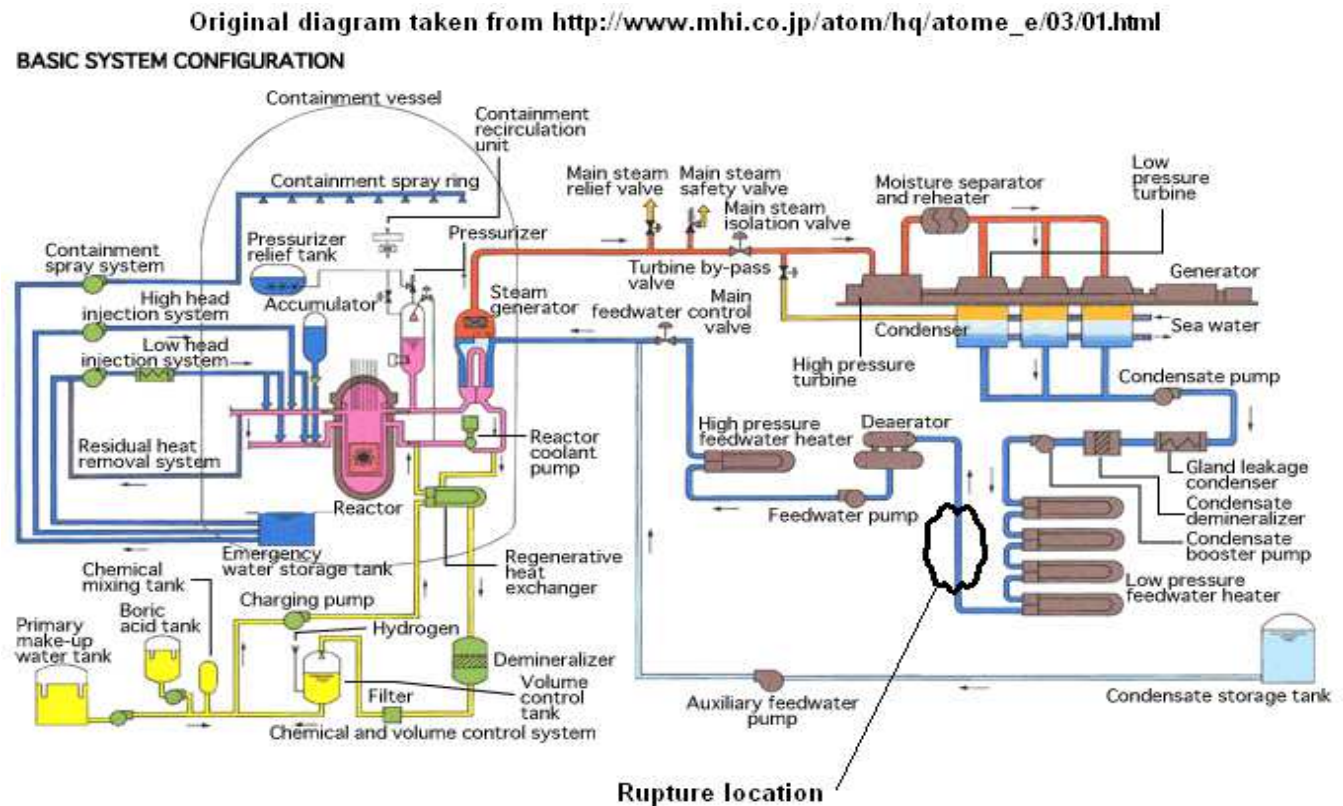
Original diagram taken from http://www.mhi.co.jp/atom/hq/atome_e/03/01.html

BASIC SYSTEM CONFIGURATION

Containment vessel

Containment recirculation unit

Containment spray ring

Containment spray system

Pressurizer relief tank

Pressurizer

Accumulator

High head injection system

Low head injection system

Residual heat removal system

Reactor

Steam generator

Reactor coolant pump

Emergency water storage tank

Regenerative heat exchanger

Main steam relief valve

Main steam safety valve

Main steam isolation valve

Turbine by-pass valve

Main feedwater control valve

Moisture separator and reheater

Low pressure turbine

Generator

Condenser

Sea water

High pressure turbine

Condensate pump

High pressure feedwater heater

Deaerator

Feedwater pump

Gland leakage condenser

Condensate demineralizer

Condensate booster pump

Low pressure feedwater heater

Chemical mixing tank

Boric acid tank

Primary make-up water tank

Charging pump

Hydrogen

Demineralizer

Volume control tank

Filter

Chemical and volume control system

Auxiliary feedwater pump

Condensate storage tank

Rupture location